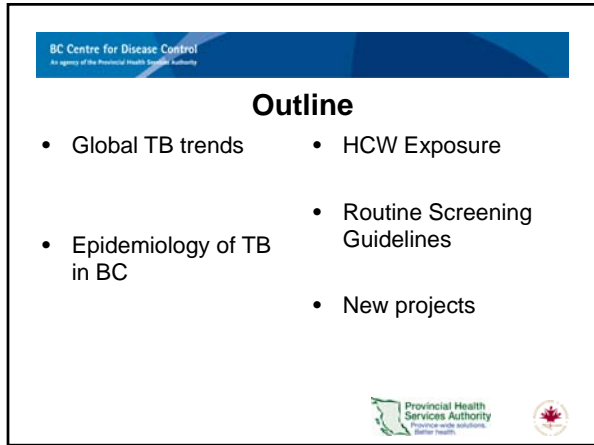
BC Centre for Disease Control
An agency of the Provincial Health Services Authority

Outline

- Global TB trends
- Epidemiology of TB in BC

- HCW Exposure
- Routine Screening Guidelines
- New projects

Provincial Health Services Authority
Province-wide solutions. Better health.